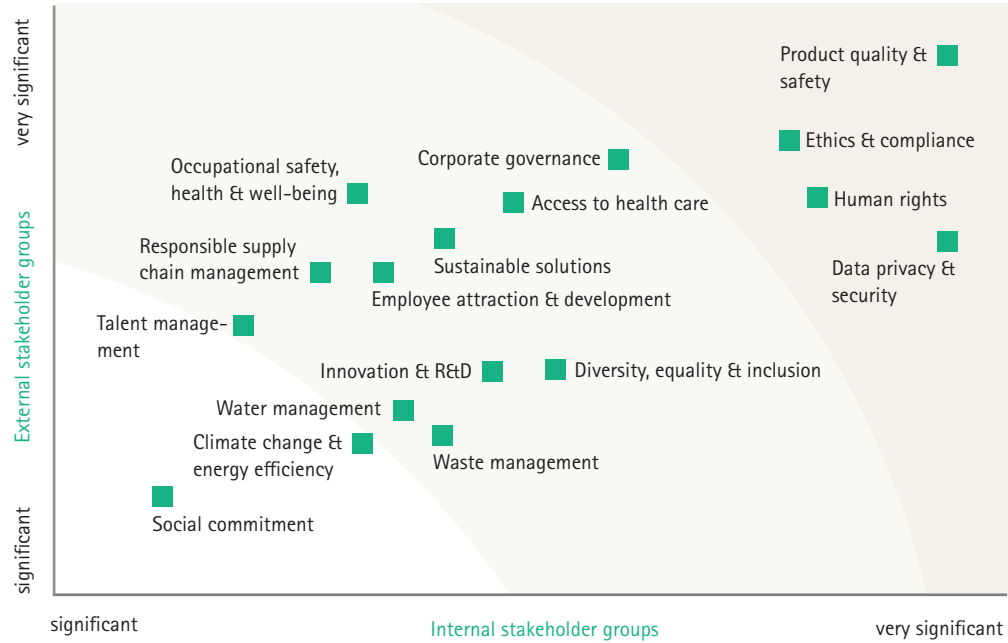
very significant

External stakeholder groups

significant

Product quality & safety

Ethics & compliance

Human rights

Data privacy & security

Corporate governance

Occupational safety, health & well-being

Access to health care

Responsible supply chain management

Sustainable solutions

Employee attraction & development

Talent management

Innovation & R&D

Diversity, equality & inclusion

Water management

Climate change & energy efficiency

Waste management

Social commitment

significant

Internal stakeholder groups

very significant